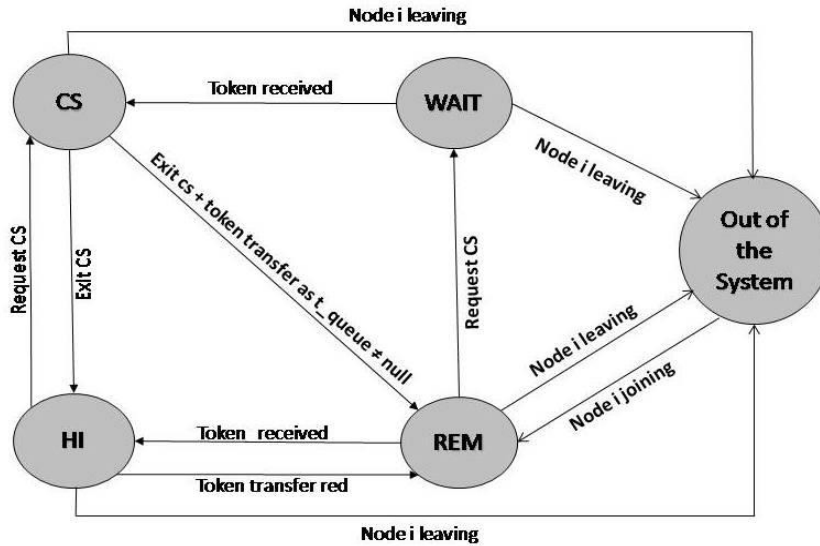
Node i leaving

CS

Token received

WAIT

Node i leaving

Out of the System

Request CS

Exit CS

Exit cs + token transfer as t_queue ≠ null

Request CS

Node i leaving

Node i joining

HI

Token received

REM

Token transfer red

Node i leaving